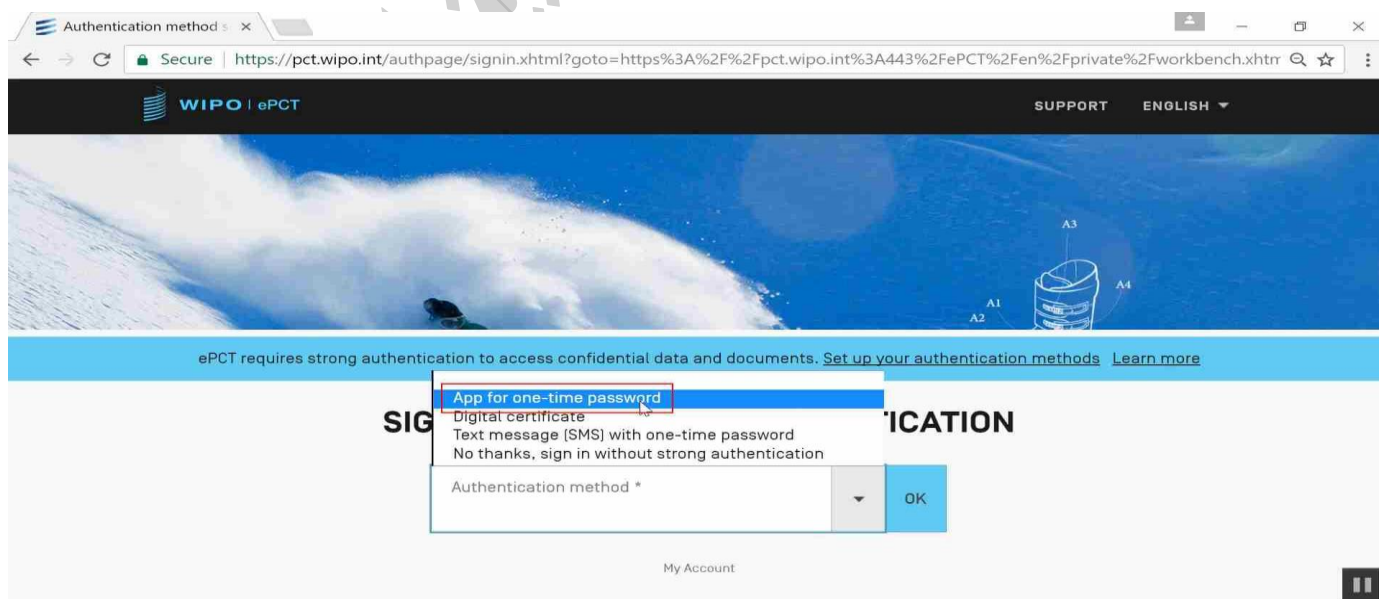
Authentication method s ×

Secure | https://pct.wipo.int/authpage/signin.xhtml?goto=https%3A%2F%2Fpct.wipo.int%3A443%2FePCT%2Fen%2Fprivate%2Fworkbench.xhtm

WIPO | ePCT

SUPPORT ENGLISH

A3
A4
A1
A2

ePCT requires strong authentication to access confidential data and documents. Set up your authentication methods Learn more

SIG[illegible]ICATION

App for one-time password
Digital certificate
Text message (SMS) with one-time password
No thanks, sign in without strong authentication

Authentication method *

OK

My Account